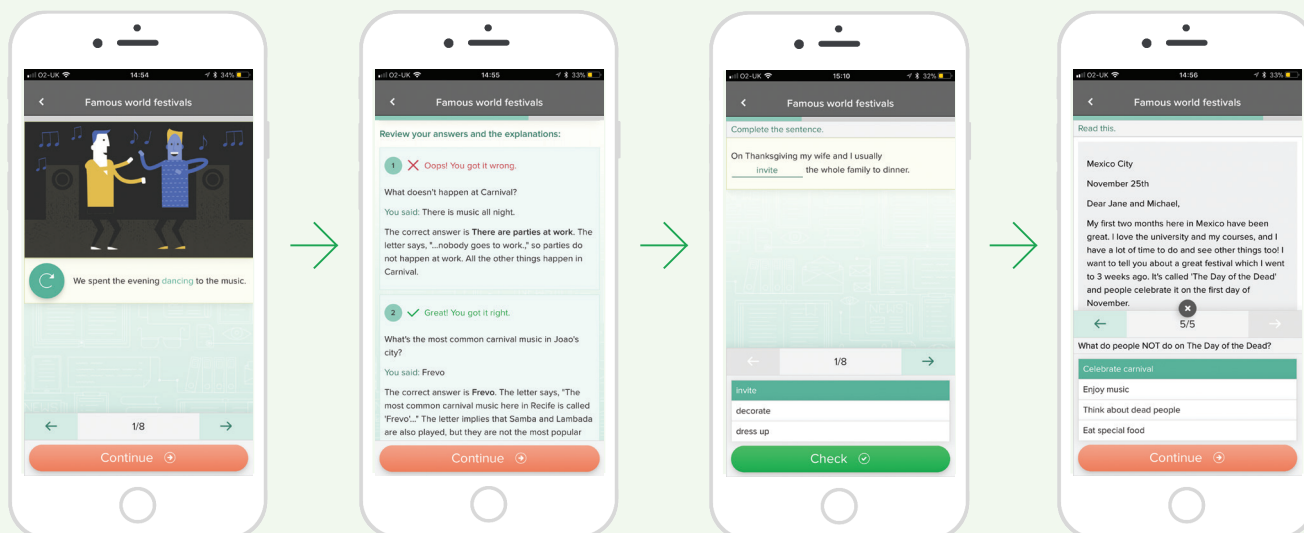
O2-UK 14:54 34%

Famous world festivals

We spent the evening dancing to the music.

1/8

Continue

O2-UK 14:55 33%

Famous world festivals

Review your answers and the explanations:

1 Oops! You got it wrong.

What doesn't happen at Carnival?

You said: There is music all night.

The correct answer is **There are parties at work**. The letter says, "...nobody goes to work.," so parties do not happen at work. All the other things happen in Carnival.

2 Great! You got it right.

What's the most common carnival music in Joao's city?

You said: Frevo

The correct answer is **Frevo**. The letter says, "The most common carnival music here in Recife is called 'Frevo'..." The letter implies that Samba and Lambada are also played, but they are not the most popular

Continue

O2-UK 15:10 32%

Famous world festivals

Complete the sentence.

On Thanksgiving my wife and I usually invite the whole family to dinner.

1/8

invite

decorate

dress up

Check

O2-UK 14:56 33%

Famous world festivals

Read this.

Mexico City

November 25th

Dear Jane and Michael,

My first two months here in Mexico have been great. I love the university and my courses, and I have a lot of time to do and see other things too! I want to tell you about a great festival which I went to 3 weeks ago. It's called 'The Day of the Dead' and people celebrate it on the first day of November.

5/5

What do people NOT do on The Day of the Dead?

Celebrate carnival

Enjoy music

Think about dead people

Eat special food

Continue